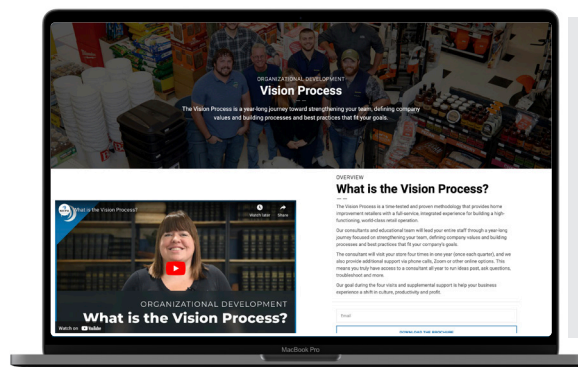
ORGANIZATIONAL DEVELOPMENT

Vision Process

The Vision Process is a year-long journey toward strengthening your team, defining company values and building processes and best practices that fit your goals.

What is the Vision Process?

Watch later

Share

ORGANIZATIONAL DEVELOPMENT

What is the Vision Process?

Watch on YouTube

OVERVIEW

What is the Vision Process?

The Vision Process is a time-tested and proven methodology that provides home improvement retailers with a full-service, integrated experience for building a high-functioning, world-class retail operation.

Our consultants and educational team will lead your entire staff through a year-long journey focused on strengthening your team, defining company values and building processes and best practices that fit your company's goals.

The consultant will visit your store four times in one year (once each quarter), and we also provide additional support via phone calls, Zoom or other online options. This means you truly have access to a consultant all year to run ideas past, ask questions, troubleshoot and more.

Our goal during the four visits and supplemental support is help your business experience a shift in culture, productivity and profit.

Email

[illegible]

MacBook Pro